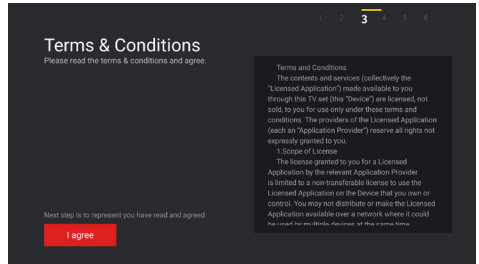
1 2 3 4 5 6

Terms & Conditions
Please read the terms & conditions and agree.

Next step is to represent you have read and agreed.

I agree

Terms and Conditions
The contents and services (collectively the "Licensed Application") made available to you through this TV set (this "Device") are licensed, not sold, to you for use only under these terms and conditions. The providers of the Licensed Application (each an "Application Provider") reserve all rights not expressly granted to you.
1.Scope of License
The license granted to you for a Licensed Application by the relevant Application Provider is limited to a non-transferable license to use the Licensed Application on the Device that you own or control. You may not distribute or make the Licensed Application available over a network where it could be used by multiple devices at the same time.